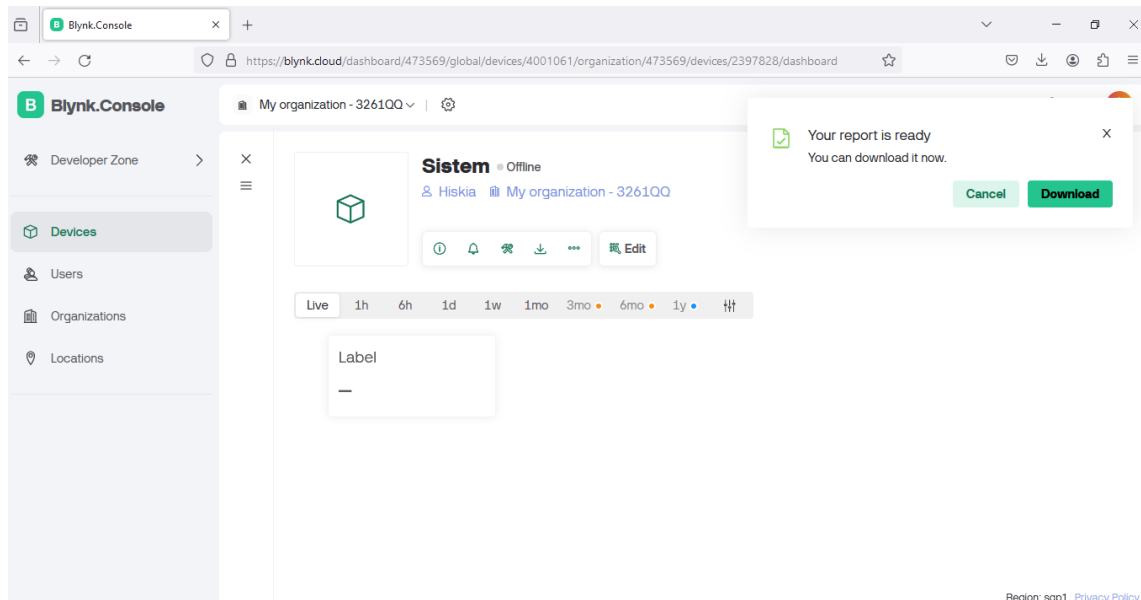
Blynk.Console

https://blynk.cloud/dashboard/473569/global/devices/4001061/organization/473569/devices/2397828/dashboard

Blynk.Console

My organization - 3261QQ

Your report is ready
You can download it now.
Cancel
Download

Developer Zone

Devices
Users
Organizations
Locations

Sistem
Offline
Hiskia
My organization - 3261QQ

Edit

Live
1h
6h
1d
1w
1mo
3mo
6mo
1y

Label
–

Region: sgp1 Privacy Policy